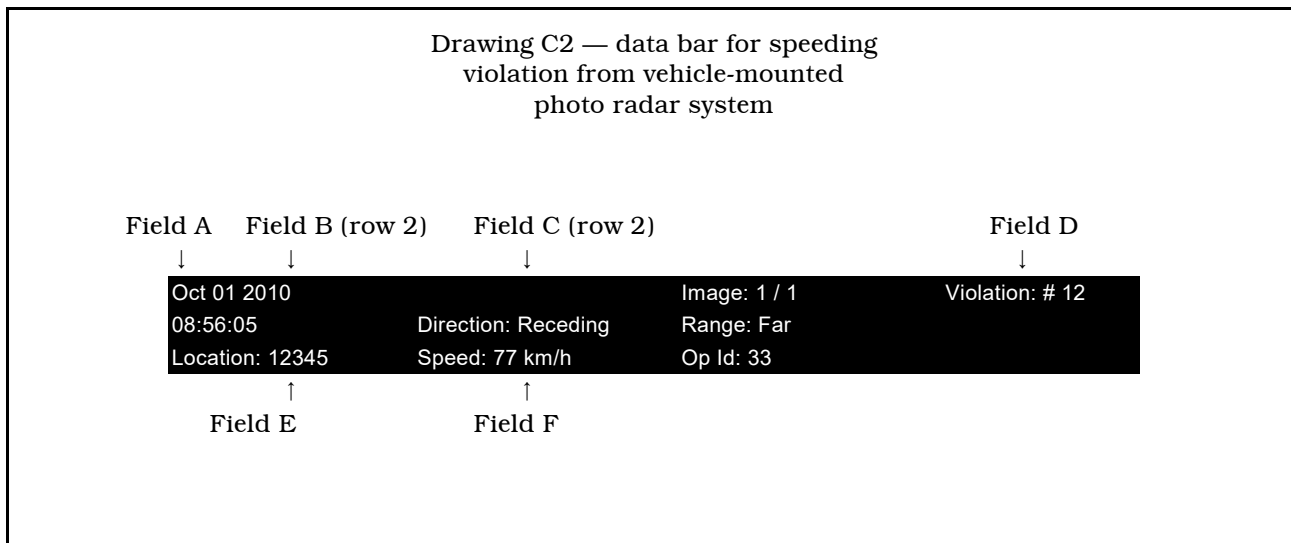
Drawing C2 — data bar for speeding violation from vehicle-mounted photo radar system

Field A ↓
Field B (row 2) ↓
Field C (row 2) ↓
Field D ↓

| Oct 01 2010 | | Image: 1 / 1 | Violation: # 12 |
|---|---|---|---|
| 08:56:05 | Direction: Receding | Range: Far | |
| Location: 12345 | Speed: 77 km/h | Op Id: 33 | |

↑ Field E
↑ Field F